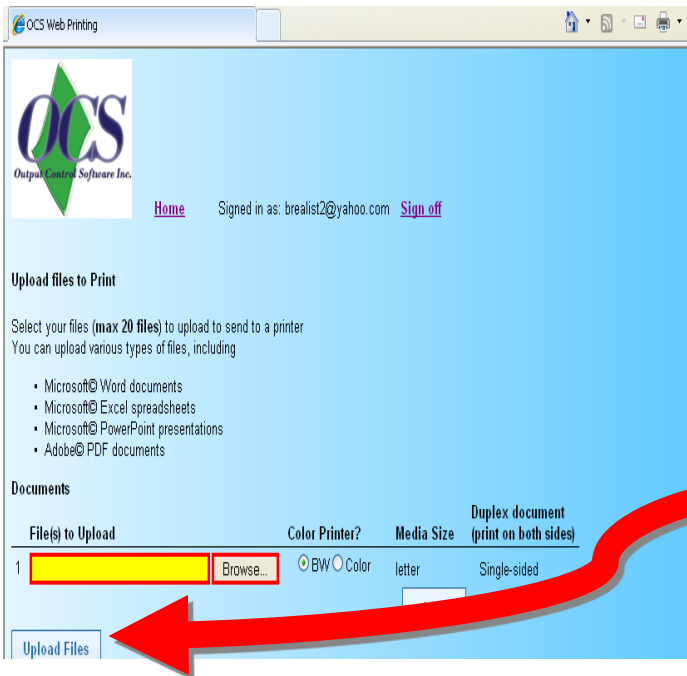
OCS Web Printing

OCS
Output Control Software Inc.

Home Signed in as: brealist2@yahoo.com Sign off

Upload files to Print

Select your files (**max 20 files**) to upload to send to a printer
You can upload various types of files, including

- Microsoft© Word documents
- Microsoft© Excel spreadsheets
- Microsoft© PowerPoint presentations
- Adobe© PDF documents

Documents

| | File(s) to Upload | Color Printer? | Media Size | Duplex document (print on both sides) |
|---|---|---|---|---|
| 1 | Browse... | BW Color | letter | Single-sided |

Upload Files